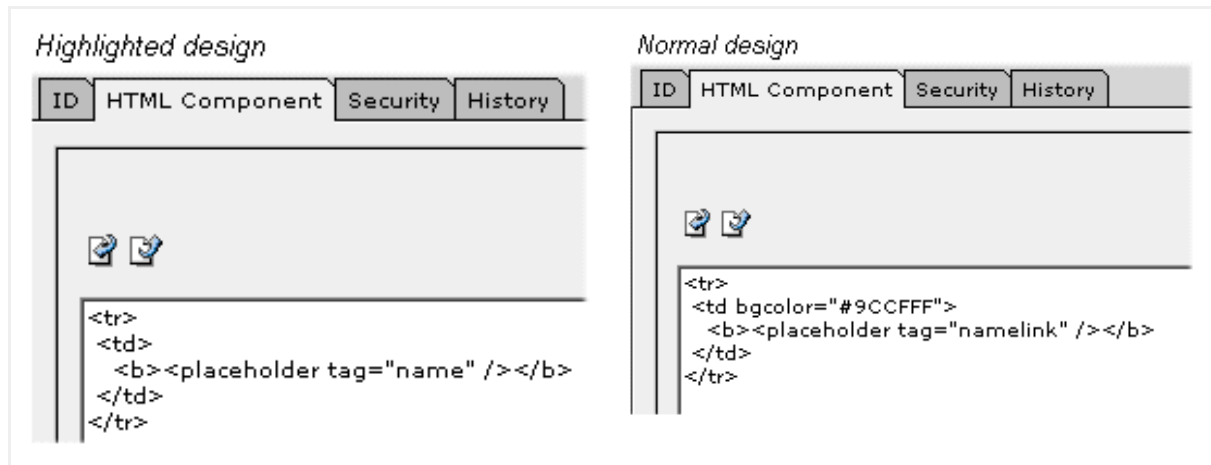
Highlighted design

ID | HTML Component | Security | History

<tr>
<td>
<b><placeholder tag="name" /></b>
</td>
</tr>

Normal design

ID | HTML Component | Security | History

<tr>
<td bgcolor="#9CCFFF">
<b><placeholder tag="namelink" /></b>
</td>
</tr>